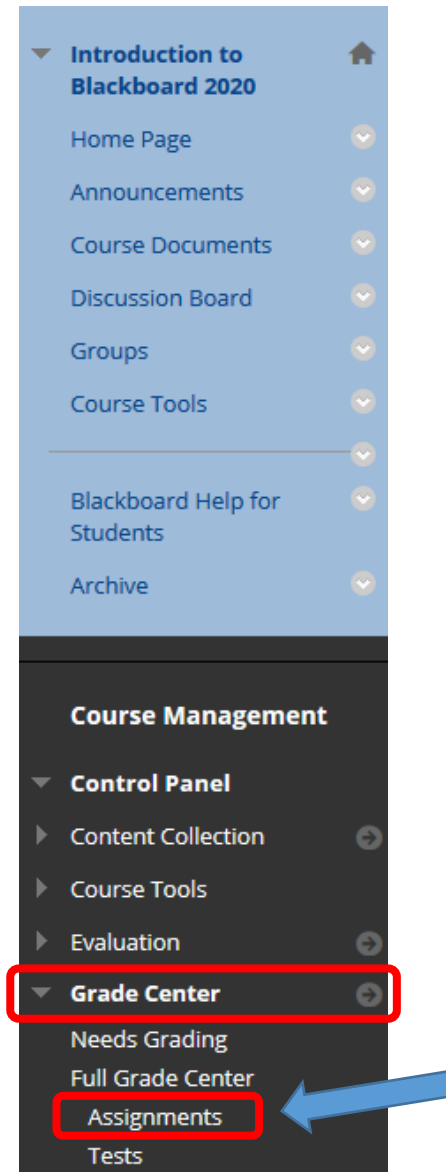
Introduction to Blackboard 2020

Home Page

Announcements

Course Documents

Discussion Board

Groups

Course Tools

Blackboard Help for Students

Archive

Course Management

Control Panel

Content Collection

Course Tools

Evaluation

Grade Center

Needs Grading

Full Grade Center

Assignments

Tests